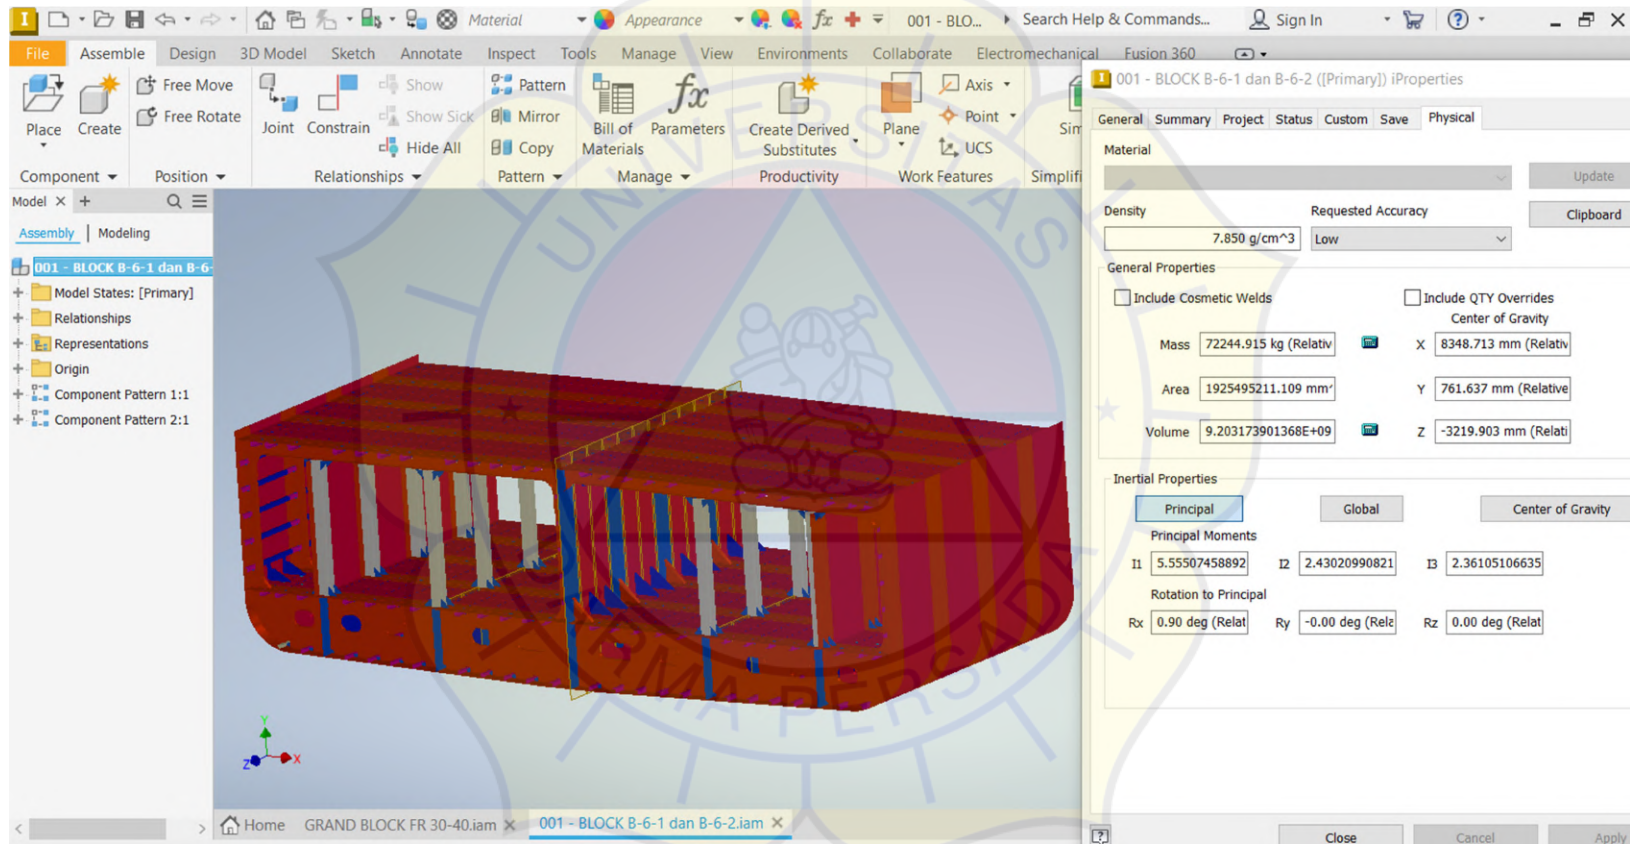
I Material Appearance $fx$ 001 - BLO... Search Help & Commands... Sign In

File Assemble Design 3D Model Sketch Annotate Inspect Tools Manage View Environments Collaborate Electromechanical Fusion 360

Place Create Free Move Free Rotate Joint Constrain Show Show Sick Hide All Pattern Mirror Copy Bill of Materials Parameters Create Derived Substitutes Plane Axis Point UCS Simplifi

Component Position Relationships Pattern Manage Productivity Work Features Simplifi

Model × +

Assembly | Modeling

001 - BLOCK B-6-1 dan B-6-
Model States: [Primary]
Relationships
Representations
Origin
Component Pattern 1:1
Component Pattern 2:1

Home GRAND BLOCK FR 30-40.iam × 001 - BLOCK B-6-1 dan B-6-2.iam ×

001 - BLOCK B-6-1 dan B-6-2 ([Primary]) iProperties

General Summary Project Status Custom Save Physical

Material

Update

Density 7.850 g/cm^3

Requested Accuracy Low

Clipboard

General Properties

Include Cosmetic Welds

Include QTY Overrides

Center of Gravity

Mass 72244.915 kg (Relativ

X 8348.713 mm (Relativ

Area 1925495211.109 mm

Y 761.637 mm (Relative

Volume 9.203173901368E+09

Z -3219.903 mm (Relati

Inertial Properties

Principal Global Center of Gravity

Principal Moments

I1 5.55507458892 I2 2.43020990821 I3 2.36105106635

Rotation to Principal

Rx 0.90 deg (Relat Ry -0.00 deg (Rela Rz 0.00 deg (Relat

Close Cancel Apply